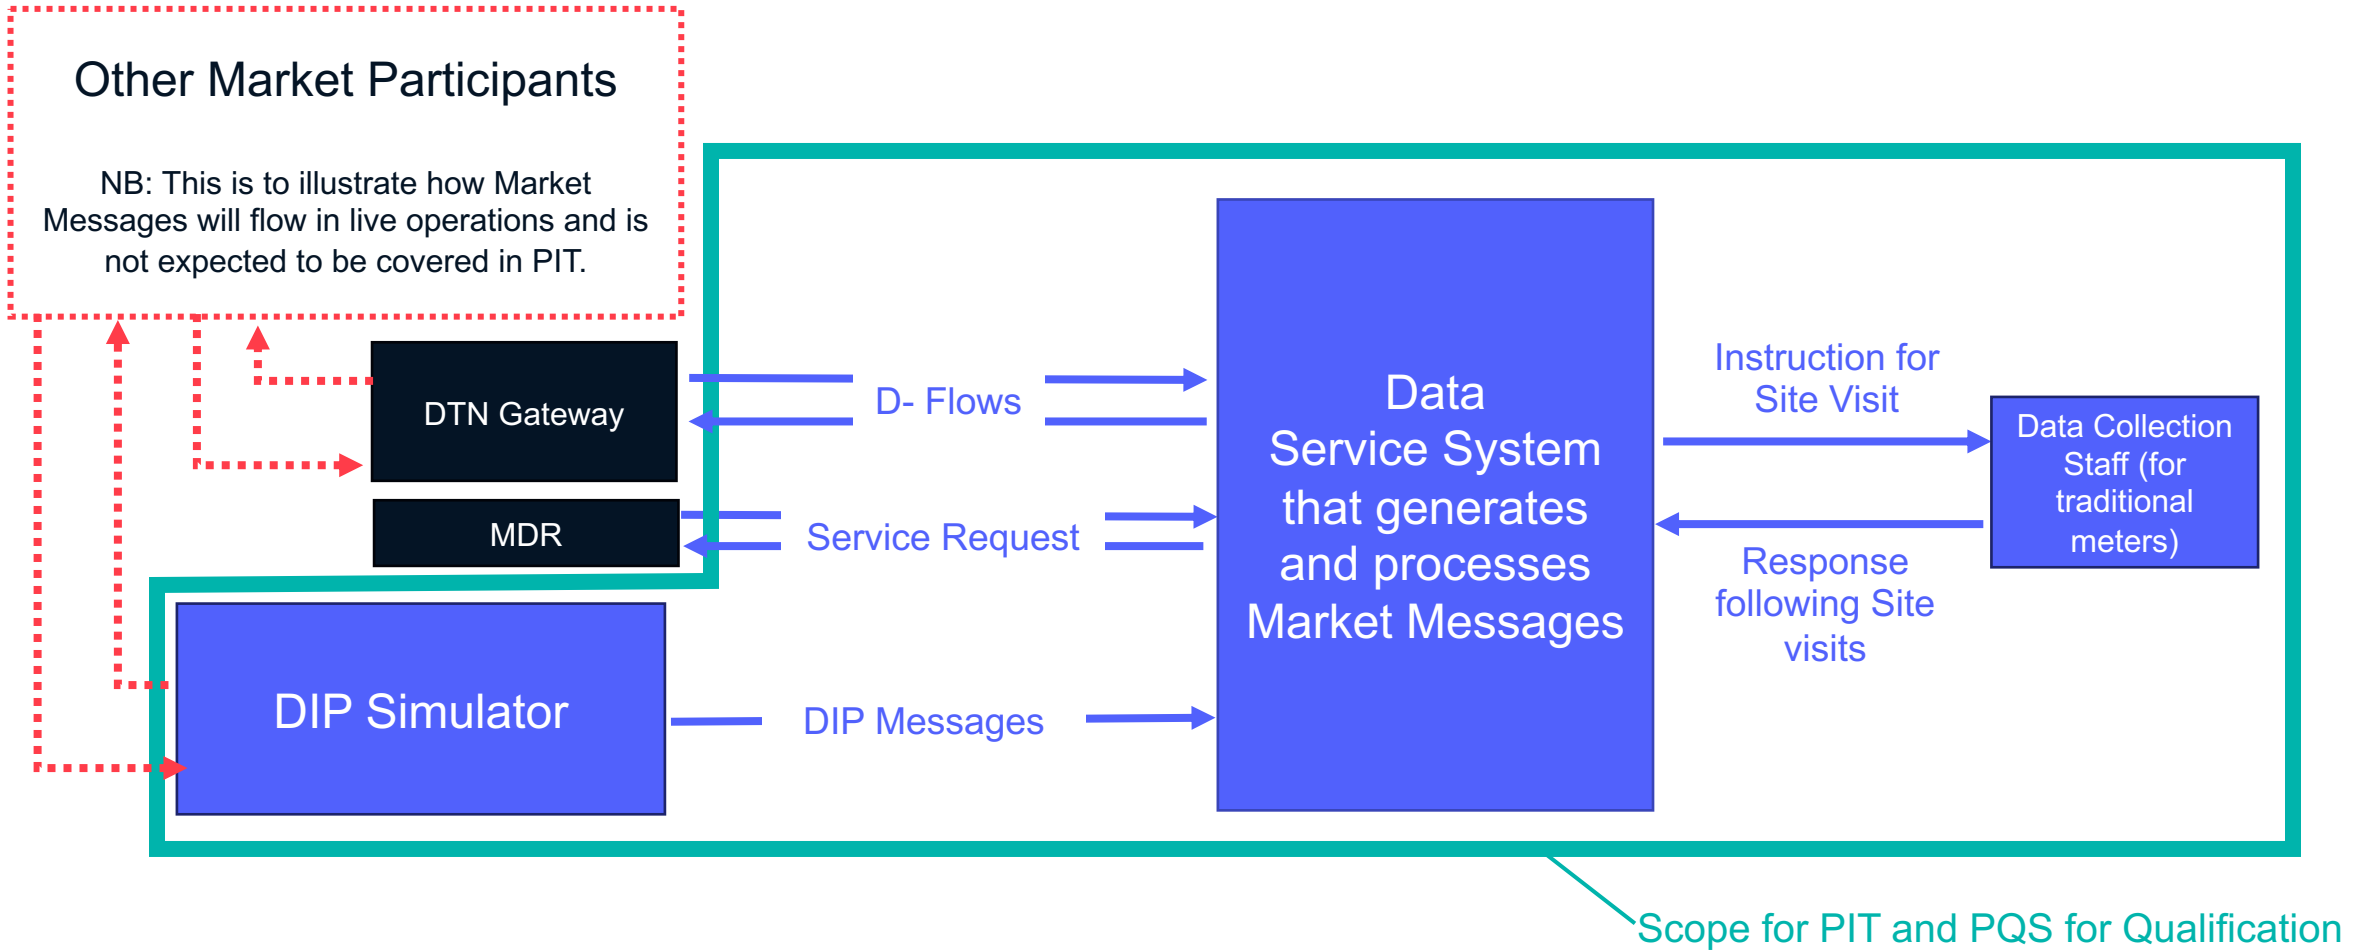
Other Market Participants

NB: This is to illustrate how Market Messages will flow in live operations and is not expected to be covered in PIT.

DTN Gateway

MDR

DIP Simulator

D- Flows

Service Request

DIP Messages

Data Service System that generates and processes Market Messages

Instruction for Site Visit

Response following Site visits

Data Collection Staff (for traditional meters)

Scope for PIT and PQS for Qualification